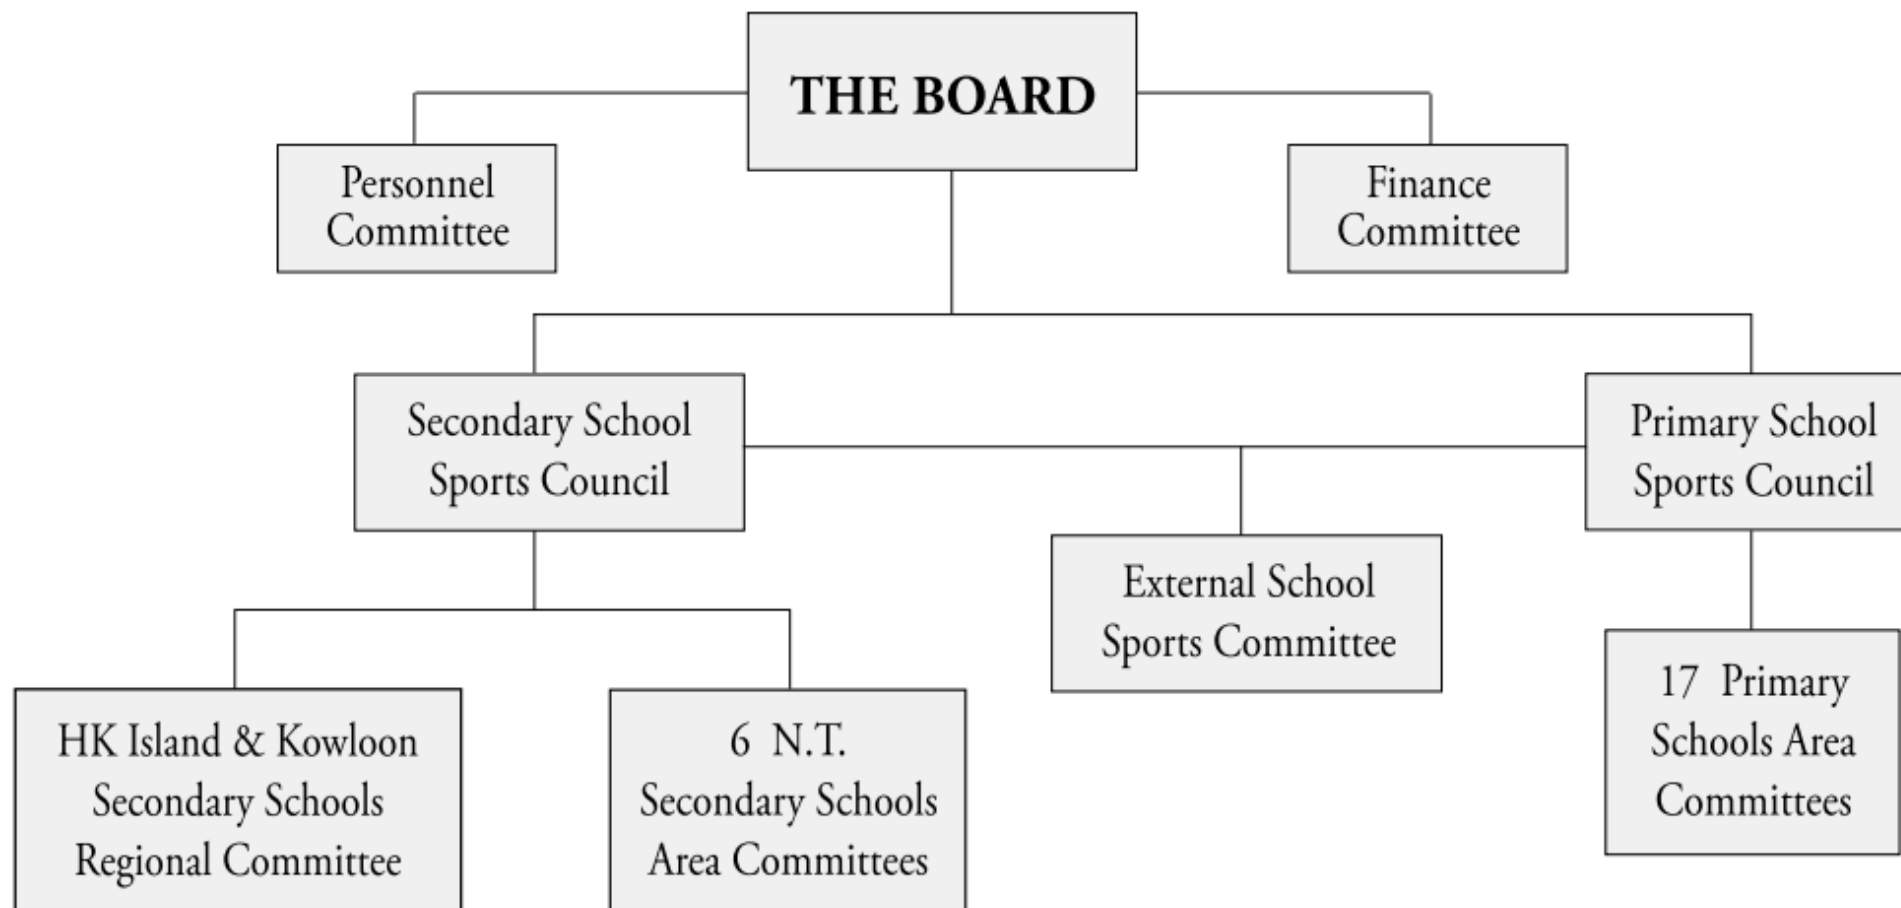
THE BOARD

Personnel Committee

Finance Committee

Secondary School Sports Council

Primary School Sports Council

External School Sports Committee

HK Island & Kowloon Secondary Schools Regional Committee

6 N.T. Secondary Schools Area Committees

17 Primary Schools Area Committees